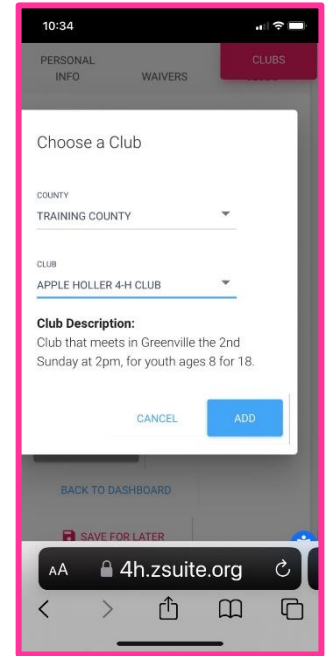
10:34

PERSONAL INFO

WAIVERS

CLUBS

Choose a Club

COUNTY

TRAINING COUNTY

CLUB

APPLE HOLLER 4-H CLUB

Club Description:

Club that meets in Greenville the 2nd Sunday at 2pm, for youth ages 8 for 18.

CANCEL

ADD

BACK TO DASHBOARD

SAVE FOR LATER

AA

4h.zsuite.org